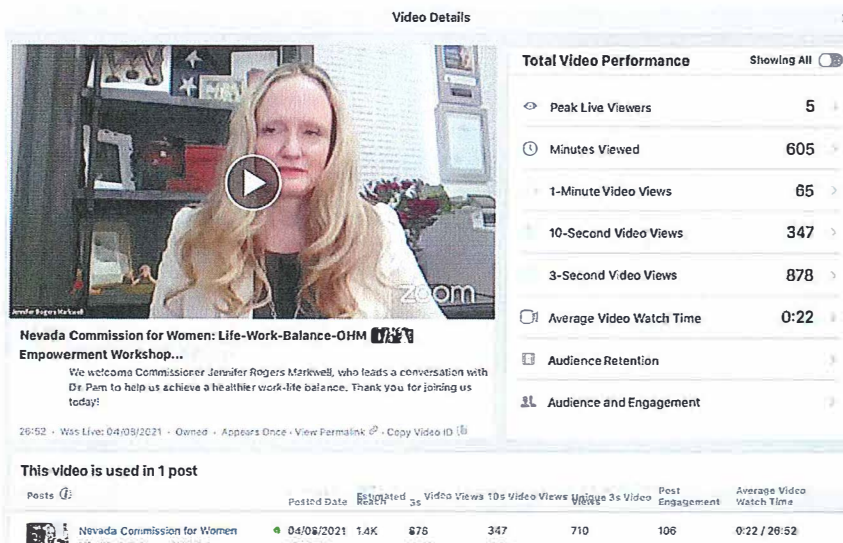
Video Details

Jennifer Rogers Markwell

zoom

Nevada Commission for Women: Life-Work-Balance-OHM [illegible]
Empowerment Workshop...

We welcome Commissioner Jennifer Rogers Markwell, who leads a conversation with Dr. Pam to help us achieve a healthier work-life balance. Thank you for joining us today!

26:52 · Was Live: 04/08/2021 · Owned · Appears Once · View Permalink · Copy Video ID

Total Video Performance

Showing All

| | |
|---|---|
| Peak Live Viewers | 5 |
| Minutes Viewed | 605 |
| 1-Minute Video Views | 65 |
| 10-Second Video Views | 347 |
| 3-Second Video Views | 878 |
| Average Video Watch Time | 0:22 |
| Audience Retention | |
| Audience and Engagement | |

This video is used in 1 post

| Posts | Posted Date | Estimated Reach | 3s Video Views | 10s Video Views | Unique 3s Video Views | Post Engagement | Average Video Watch Time |
|---|---|---|---|---|---|---|---|
| Nevada Commission for Women | 04/08/2021 | 1.4K | 878 | 347 | 710 | 106 | 0:22 / 26:52 |